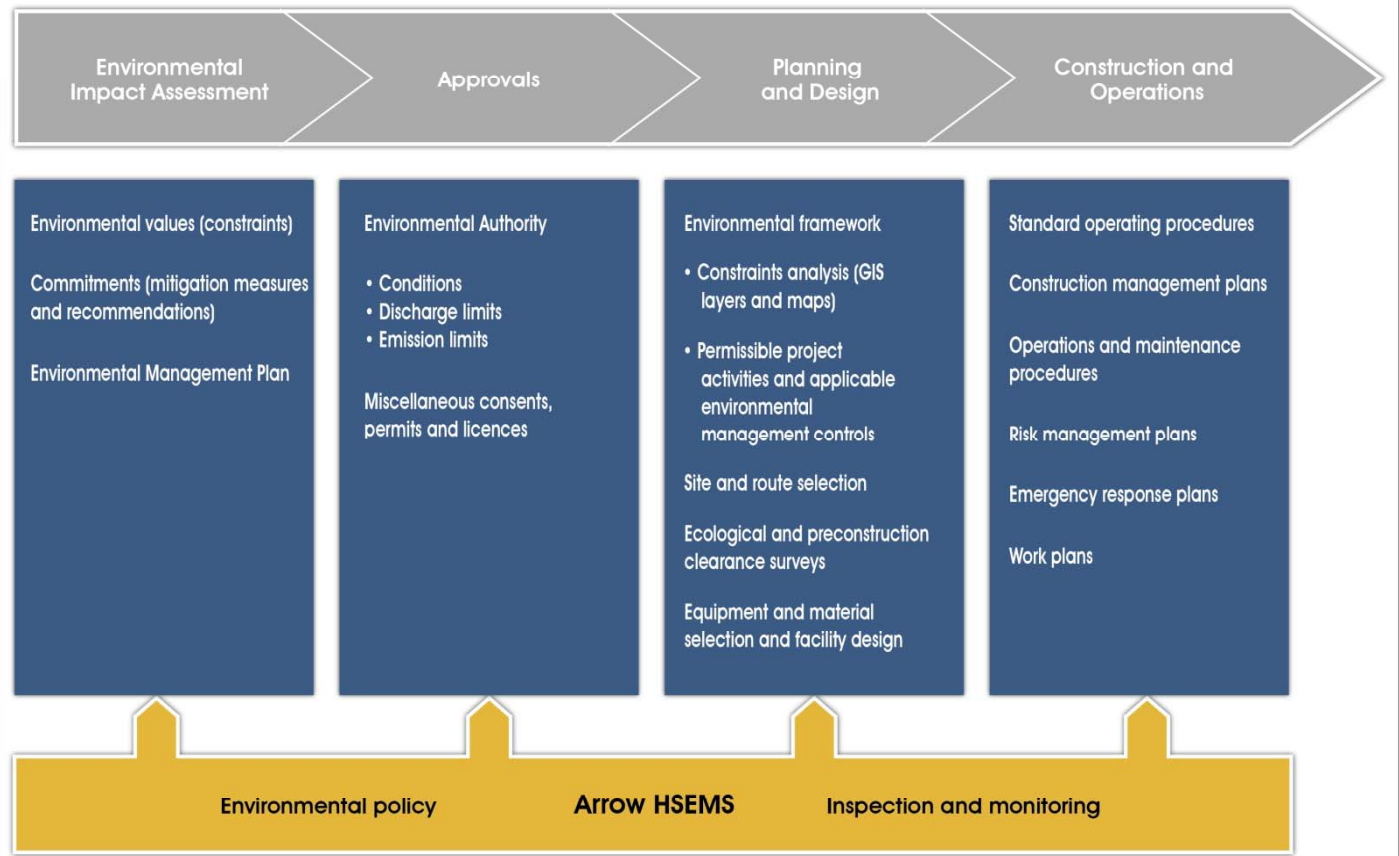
Environmental Impact Assessment

Approvals

Planning and Design

Construction and Operations

Environmental values (constraints)

Commitments (mitigation measures and recommendations)

Environmental Management Plan

Environmental Authority

• Conditions
• Discharge limits
• Emission limits

Miscellaneous consents, permits and licences

Environmental framework

• Constraints analysis (GIS layers and maps)

• Permissible project activities and applicable environmental management controls

Site and route selection

Ecological and preconstruction clearance surveys

Equipment and material selection and facility design

Standard operating procedures

Construction management plans

Operations and maintenance procedures

Risk management plans

Emergency response plans

Work plans

Environmental policy

Arrow HSEMS

Inspection and monitoring